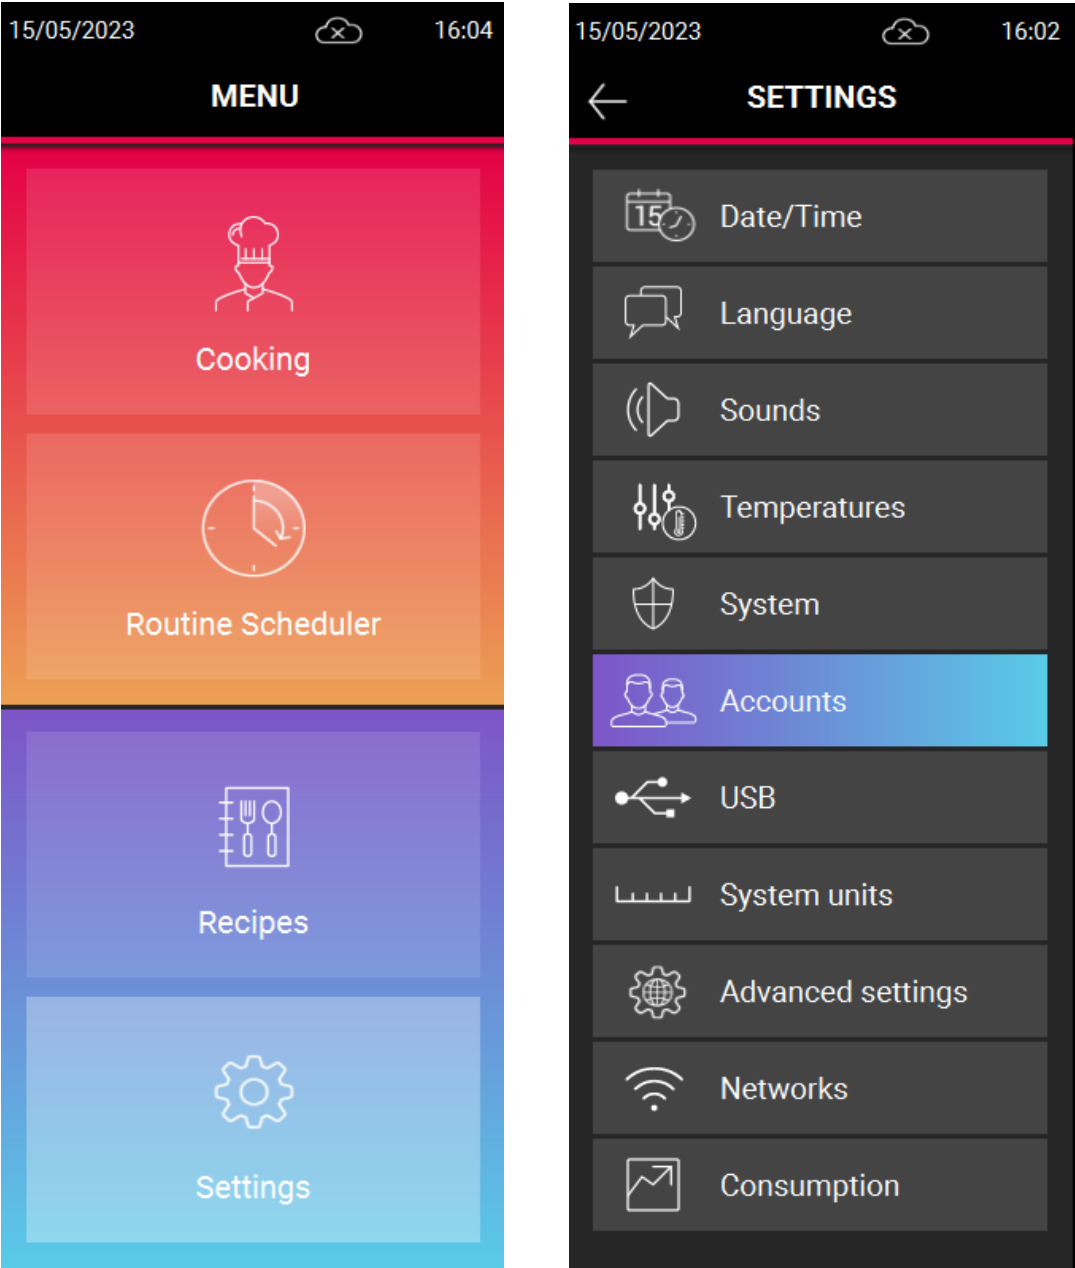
15/05/2023 16:04

MENU

Cooking

Routine Scheduler

Recipes

Settings

15/05/2023 16:02

SETTINGS

15

Date/Time

Language

Sounds

Temperatures

System

Accounts

USB

System units

Advanced settings

Networks

Consumption